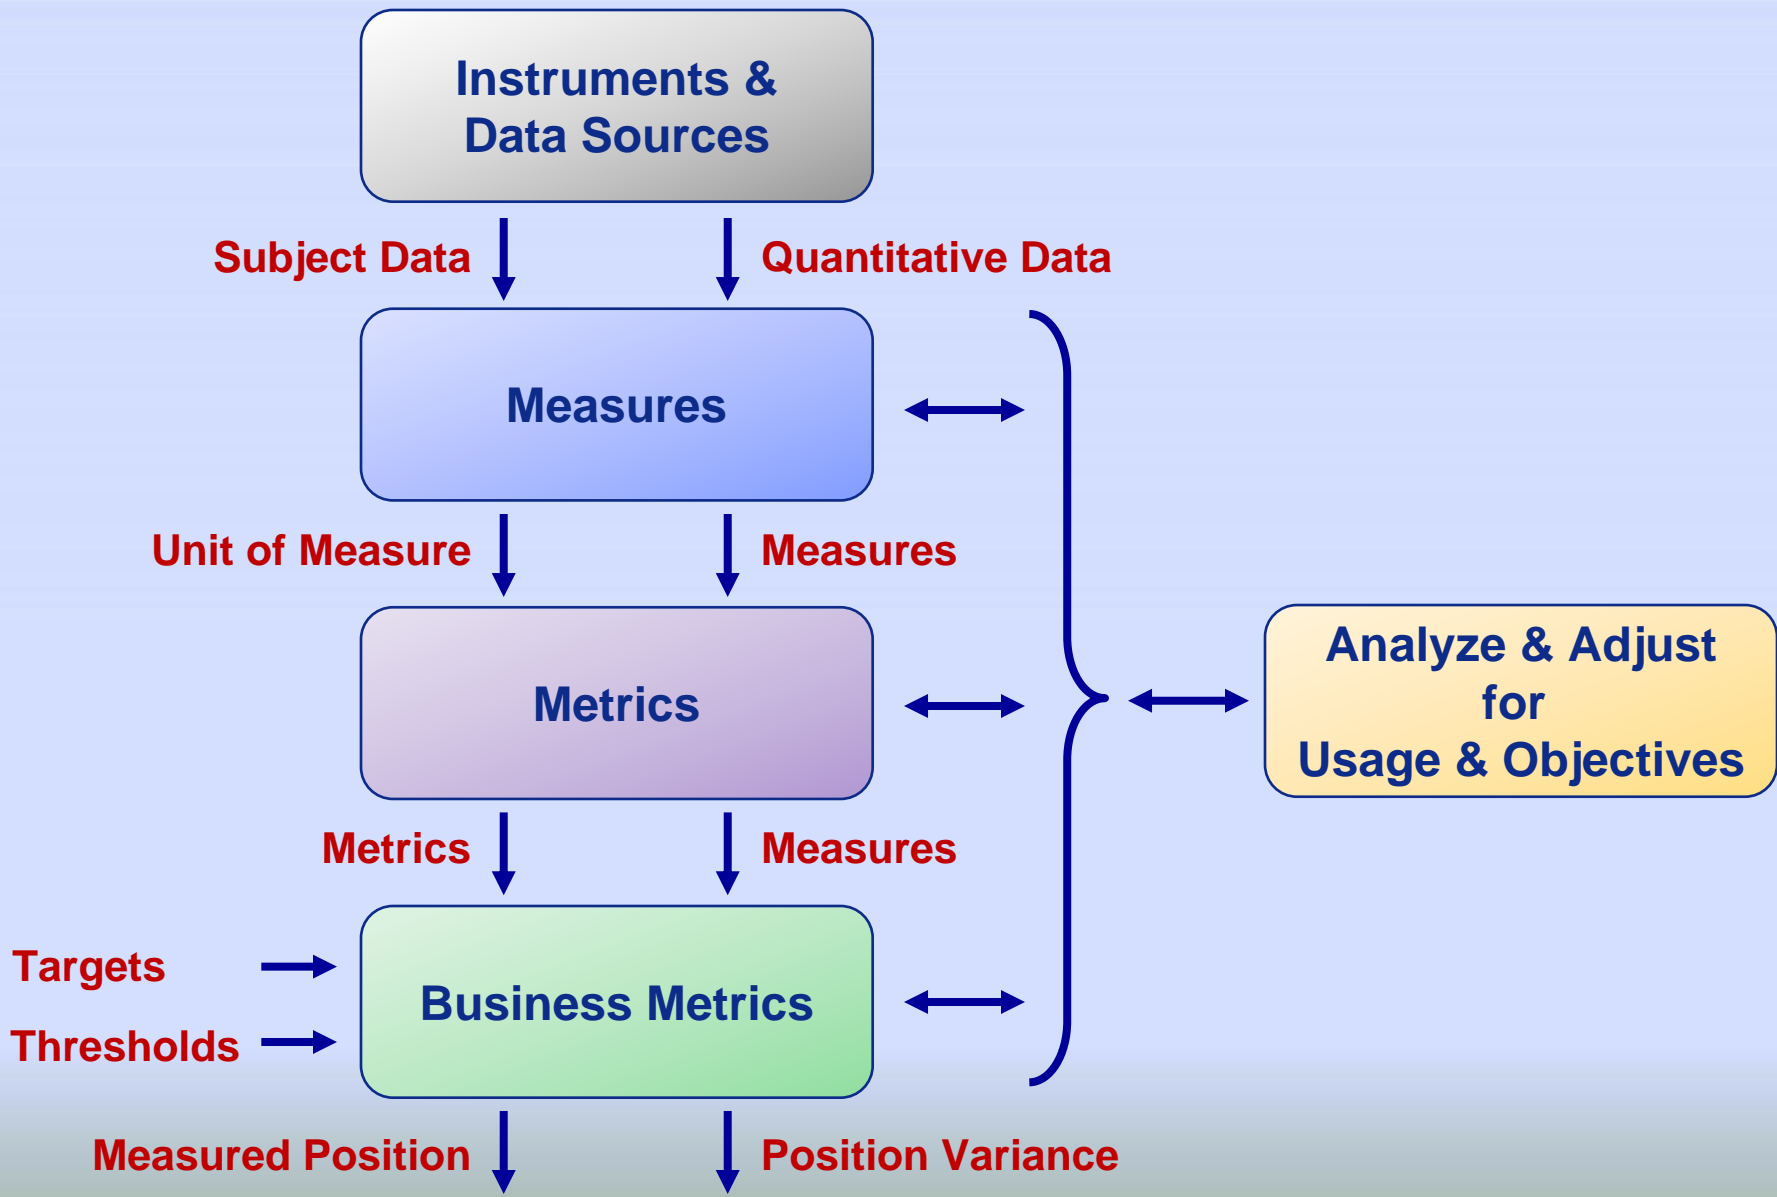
Instruments & Data Sources

Subject Data

Quantitative Data

Measures

Unit of Measure

Measures

Metrics

Metrics

Measures

Targets

Thresholds

Business Metrics

Measured Position

Position Variance

Analyze & Adjust for Usage & Objectives